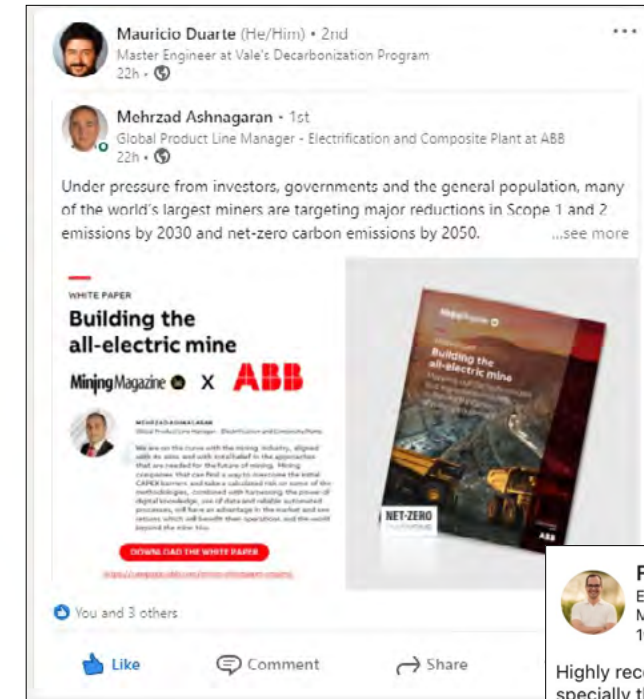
Mauricio Duarte (He/Him) • 2nd
Master Engineer at Vale's Decarbonization Program
22h •

Mehrzad Ashnagaran • 1st
Global Product Line Manager - Electrification and Composite Plant at ABB
22h •

Under pressure from investors, governments and the general population, many of the world's largest miners are targeting major reductions in Scope 1 and 2 emissions by 2030 and net-zero carbon emissions by 2050. ...see more

WHITE PAPER
Building the all-electric mine
MiningMagazine X ABB

MEHRZAD ASHNAGARAN
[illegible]

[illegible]

DOWNLOAD THE WHITE PAPER
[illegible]

Building the all-electric mine
NET-ZERO
ABB

You and 3 others

Like
Comment
Share

F
E
M
1

Highly rec
specially t